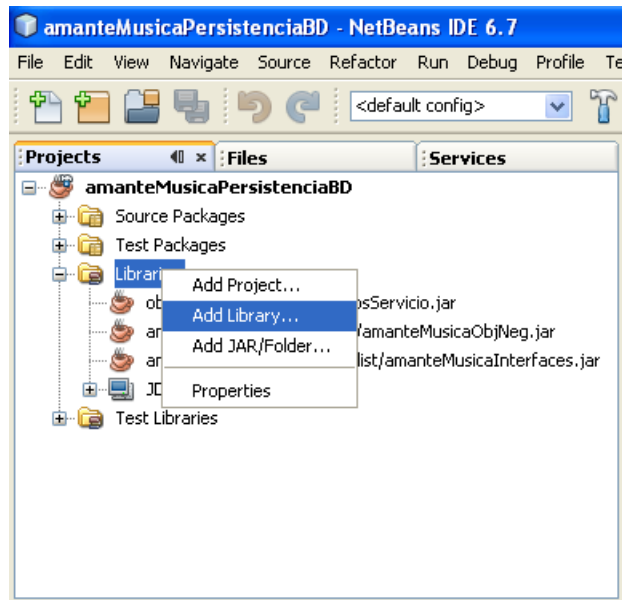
amanteMusicaPersistenciaBD - NetBeans IDE 6.7

File Edit View Navigate Source Refactor Run Debug Profile Te

<default config>

Projects ✕ Files Services

amanteMusicaPersistenciaBD
Source Packages
Test Packages
Librari
ob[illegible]osServicio.jar
an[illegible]/amanteMusicaObjNeg.jar
an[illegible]list/amanteMusicaInterfaces.jar
JD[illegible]
Test Libraries

Add Project...
Add Library...
Add JAR/Folder...
Properties